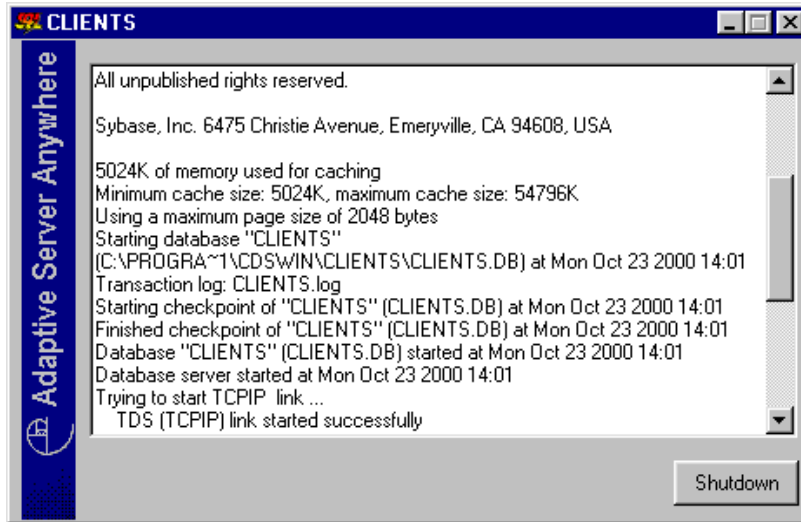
CLIENTS

Adaptive Server Anywhere

All unpublished rights reserved.

Sybase, Inc. 6475 Christie Avenue, Emeryville, CA 94608, USA

5024K of memory used for caching
Minimum cache size: 5024K, maximum cache size: 54796K
Using a maximum page size of 2048 bytes
Starting database "CLIENTS"
(C:\PROGRA~1\CDSWIN\CLIENTS\CLIENTS.DB) at Mon Oct 23 2000 14:01
Transaction log: CLIENTS.log
Starting checkpoint of "CLIENTS" (CLIENTS.DB) at Mon Oct 23 2000 14:01
Finished checkpoint of "CLIENTS" (CLIENTS.DB) at Mon Oct 23 2000 14:01
Database "CLIENTS" (CLIENTS.DB) started at Mon Oct 23 2000 14:01
Database server started at Mon Oct 23 2000 14:01
Trying to start TCPIP link ...
TDS (TCPIP) link started successfully

Shutdown